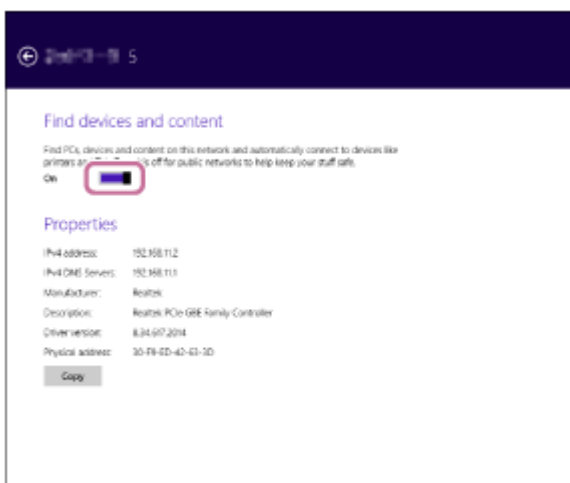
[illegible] 5

Find devices and content

Find PCs, devices and content on this network and automatically connect to devices like printers an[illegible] off for public networks to help keep your stuff safe.

On

Properties

| IPv4 address: | 192.168.1.12 |
|---|---|
| IPv4 DNS Servers: | 192.168.1.1 |
| Manufacturer: | Realtek |
| Description: | Realtek PCIe GBE Family Controller |
| Driver version: | 8.34.917.2014 |
| Physical address: | 30-F9-ED-42-63-3D |

Copy